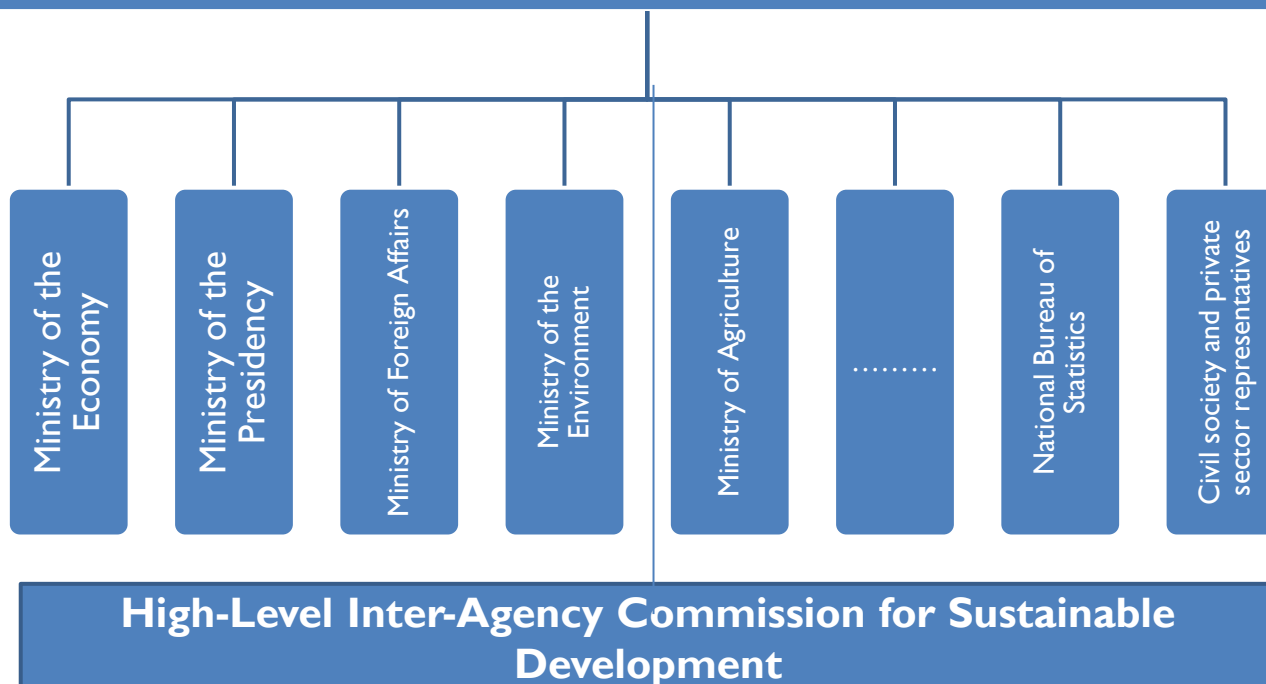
Ministry of the Economy

Ministry of the Presidency

Ministry of Foreign Affairs

Ministry of the Environment

Ministry of Agriculture

………

National Bureau of Statistics

Civil society and private sector representatives

High-Level Inter-Agency Commission for Sustainable Development